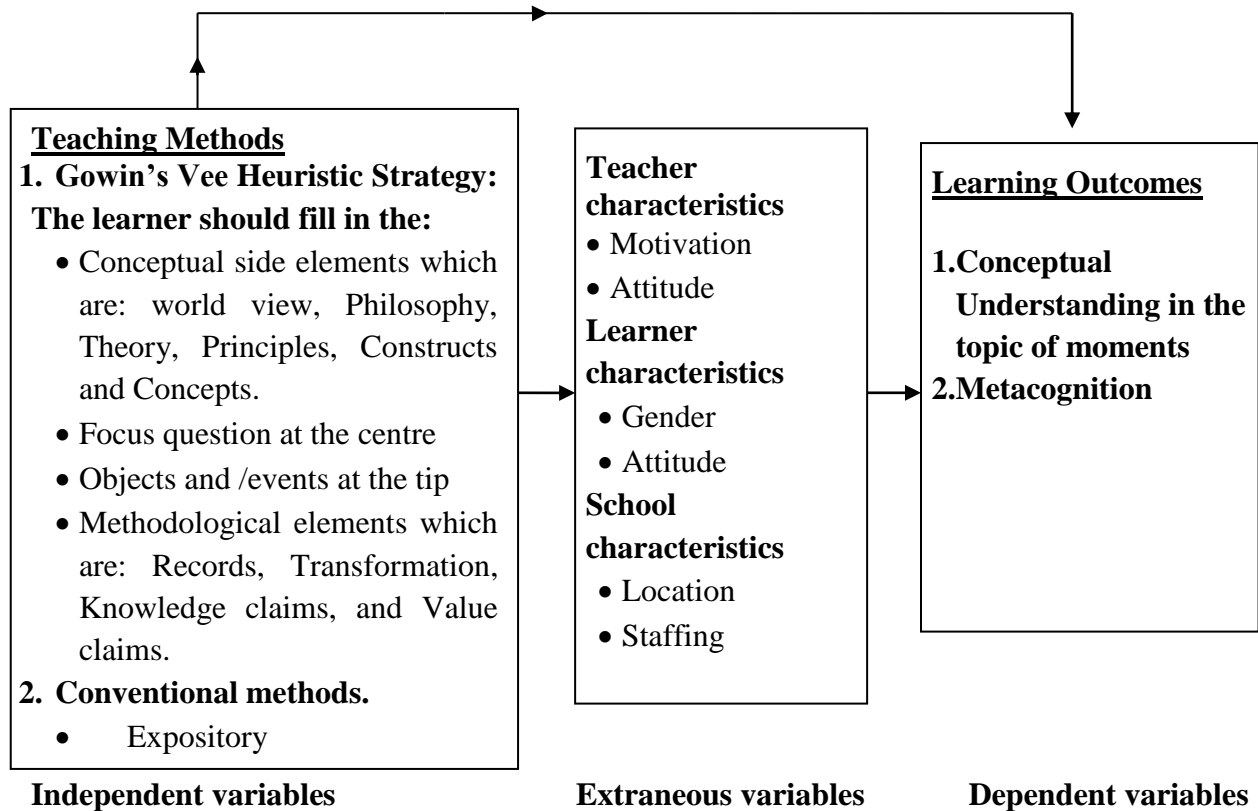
**Teaching Methods**

1. Gowin's Vee Heuristic Strategy: The learner should fill in the:

- Conceptual side elements which are: world view, Philosophy, Theory, Principles, Constructs and Concepts.
- Focus question at the centre
- Objects and /events at the tip
- Methodological elements which are: Records, Transformation, Knowledge claims, and Value claims.

2. Conventional methods.

- Expository

Teacher characteristics
- Motivation
- Attitude

Learner characteristics
- Gender
- Attitude

School characteristics
- Location
- Staffing

**Learning Outcomes**

1.Conceptual Understanding in the topic of moments
2.Metacognition

Independent variables

Extraneous variables

Dependent variables